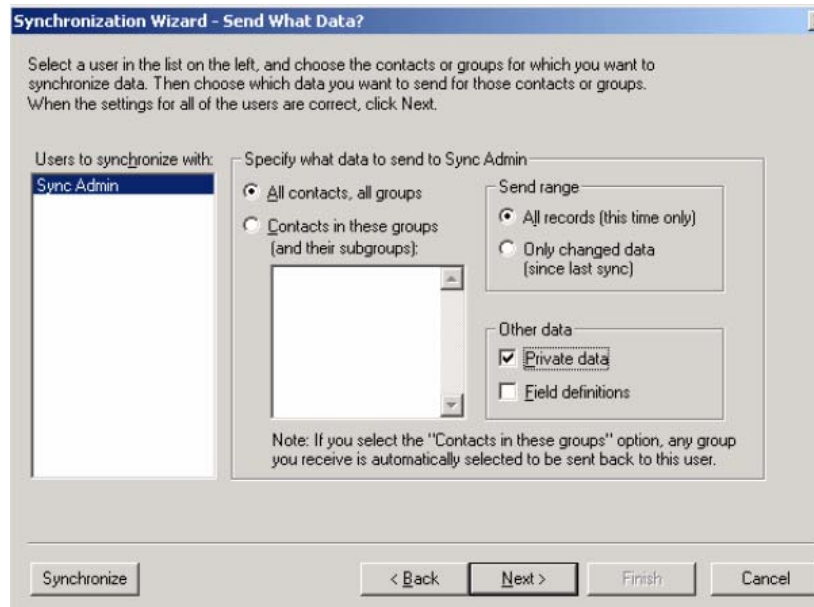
Synchronization Wizard - Send What Data?

Select a user in the list on the left, and choose the contacts or groups for which you want to synchronize data. Then choose which data you want to send for those contacts or groups. When the settings for all of the users are correct, click Next.

Users to synchronize with:
Sync Admin

Specify what data to send to Sync Admin
All contacts, all groups
Contacts in these groups (and their subgroups):

Send range
All records (this time only)
Only changed data (since last sync)

Other data
Private data
Field definitions

Note: If you select the "Contacts in these groups" option, any group you receive is automatically selected to be sent back to this user.

Synchronize
< Back
Next >
Finish
Cancel